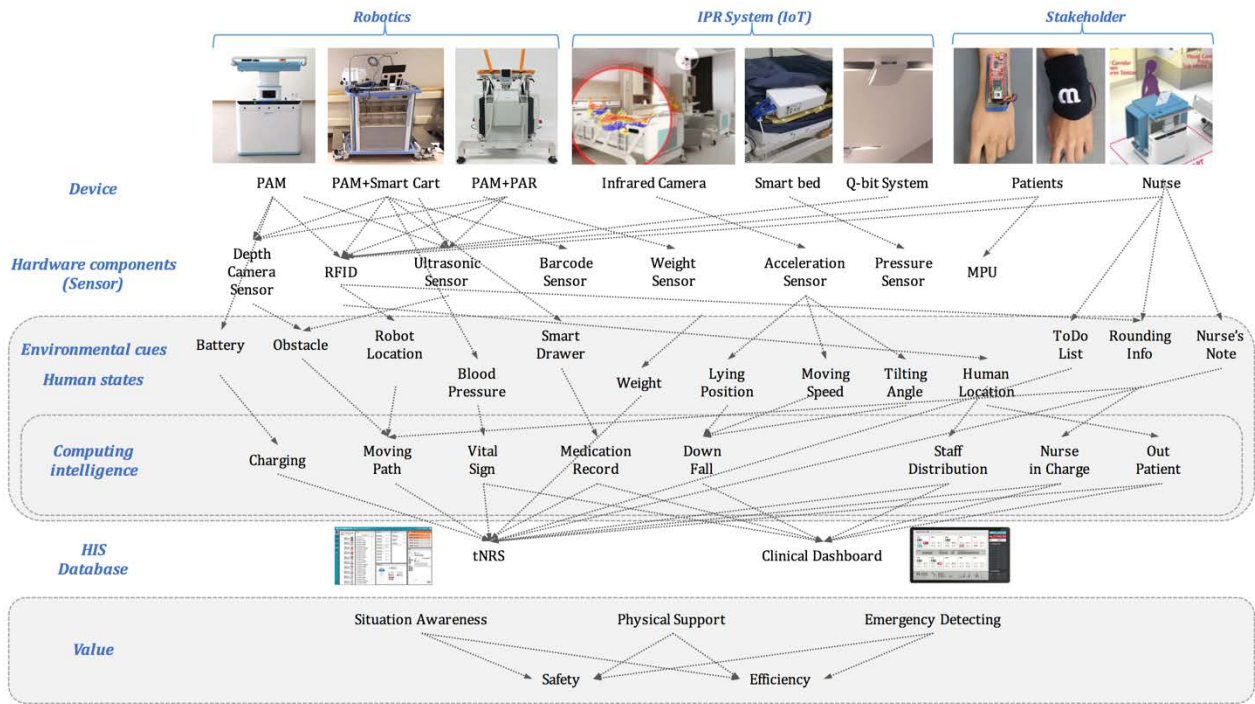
Robotics

IPR System (IoT)

Stakeholder

Device

PAM

PAM+Smart Cart

PAM+PAR

Infrared Camera

Smart bed

Q-bit System

Patients

Nurse

Hardware components (Sensor)

Depth Camera Sensor

RFID

Ultrasonic Sensor

Barcode Sensor

Weight Sensor

Acceleration Sensor

Pressure Sensor

MPU

Environmental cues

Human states

Battery

Obstacle

Robot Location

Blood Pressure

Smart Drawer

Weight

Lying Position

Moving Speed

Tilting Angle

Human Location

ToDo List

Rounding Info

Nurse's Note

Computing intelligence

Charging

Moving Path

Vital Sign

Medication Record

Down Fall

Staff Distribution

Nurse in Charge

Out Patient

HIS Database

tNRS

Clinical Dashboard

Value

Situation Awareness

Physical Support

Emergency Detecting

Safety

Efficiency